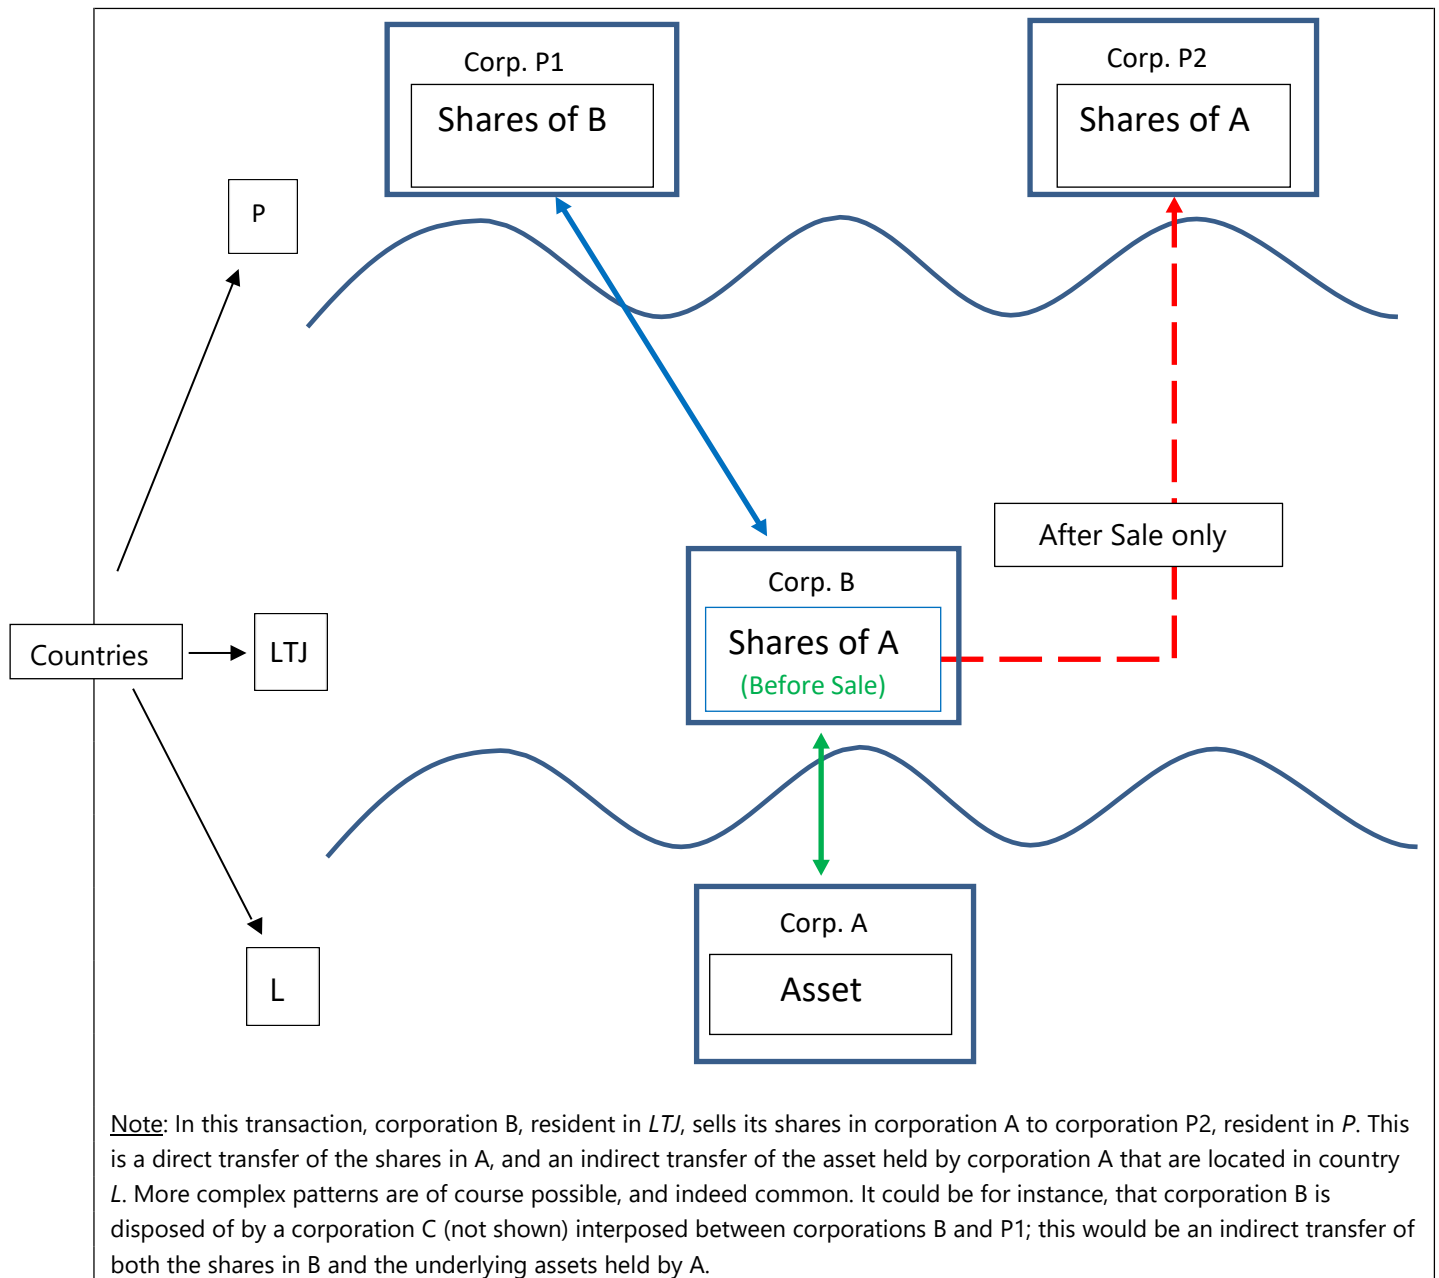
Corp. P1

Shares of B

Corp. P2

Shares of A

P

After Sale only

Corp. B

Shares of A

(Before Sale)

Countries

LTJ

L

Corp. A

Asset

Note: In this transaction, corporation B, resident in *LTJ*, sells its shares in corporation A to corporation P2, resident in *P*. This is a direct transfer of the shares in A, and an indirect transfer of the asset held by corporation A that are located in country *L*. More complex patterns are of course possible, and indeed common. It could be for instance, that corporation B is disposed of by a corporation C (not shown) interposed between corporations B and P1; this would be an indirect transfer of both the shares in B and the underlying assets held by A.